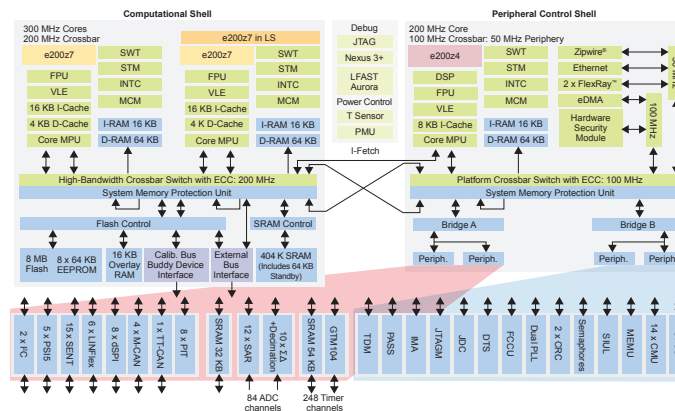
Computational Shell

300 MHz Cores
200 MHz Crossbar

e200z7

SWT
STM
INTC
MCM

FPU
VLE
16 KB I-Cache
4 KB D-Cache
Core MPU

I-RAM 16 KB
D-RAM 64 KB

e200z7 in LS

e200z7

SWT
STM
INTC
MCM

FPU
VLE
16 KB I-Cache
4 KB D-Cache
Core MPU

I-RAM 16 KB
D-RAM 64 KB

Debug
JTAG
Nexus 3+
LFAST
Aurora
Power Control
T Sensor
PMU
I-Fetch

Peripheral Control Shell

200 MHz Core
100 MHz Crossbar: 50 MHz Periphery

e200z4

DSP
FPU
VLE
8 KB I-Cache
Core MPU

SWT
STM
INTC
MCM

I-RAM 16 KB
D-RAM 64 KB

Zipwire®
Ethernet
2 x FlexRay™
eDMA
Hardware Security Module

100 MHz

High-Bandwidth Crossbar Switch with ECC: 200 MHz
System Memory Protection Unit

Platform Crossbar Switch with ECC: 100 MHz
System Memory Protection Unit

Flash Control
SRAM Control

8 MB Flash
8 x 64 KB EEPROM
16 KB Overlay RAM
Calib. Bus Buddy Device Interface
External Bus Interface
404 K SRAM (Includes 64 KB Standby)

Bridge A
Bridge B

Periph.
Periph.
Periph.
Periph.

2 x I²C
5 x PSI5
15 x SENT
6 x LINFlex
8 x dSPI
4 x M-CAN
1 x TT-CAN
8 x PIT
SRAM 32 KB
12 x SAR
10 x ΣΔ +Decimation
SRAM 54 KB
GTM104
TDM
PASS
IMA
JTAGM
JDC
DTS
FCCU
Dual PLL
2 x CRC
Semaphores
SIUL
MEMU
14 x CMU

84 ADC channels
248 Timer channels